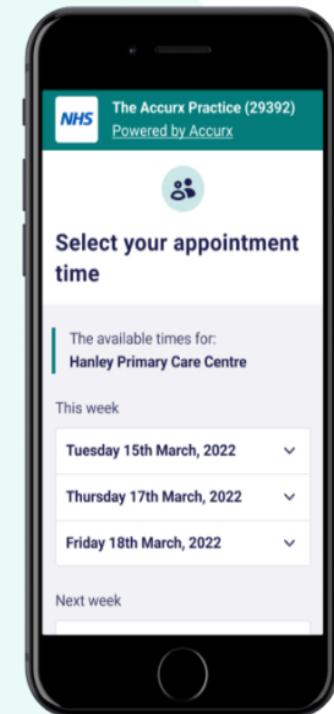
NHS

The Accurx Practice (29392)
Powered by Accurx

Select your appointment time

The available times for:
Hanley Primary Care Centre

This week

Tuesday 15th March, 2022

Thursday 17th March, 2022

Friday 18th March, 2022

Next week